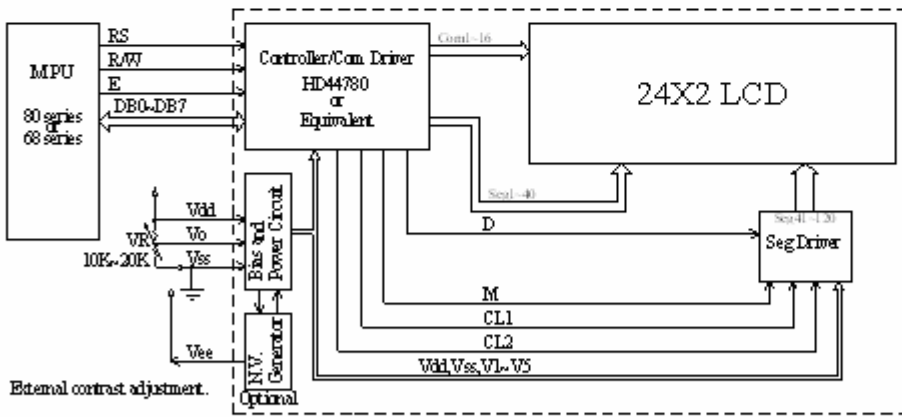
MPU

80 series
or
68 series

RS
R/W
E
DB0~DB7

Controller/Com. Driver
HD44780
or
Equivalent

Com1~16

24X2 LCD

Seg1~40

D

Seg41~120
Seg Driver

Vdd
Vo
VR
10K~20K
Vss

Bias and Power Circuit

N.V. Generator
Optional

Vee

M
CL1
CL2
Vdd,Vss,V1~V5

External contrast adjustment.